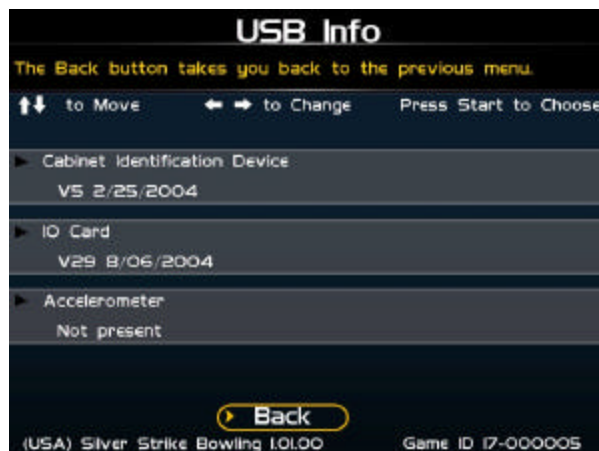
USB Info

The Back button takes you back to the previous menu.

↑↓ to Move ← → to Change Press Start to Choose

Cabinet Identification Device
V5 2/25/2004

IO Card
V29 8/06/2004

Accelerometer
Not present

Back

(USA) Silver Strike Bowling 1.01.00 Game ID 17-000005